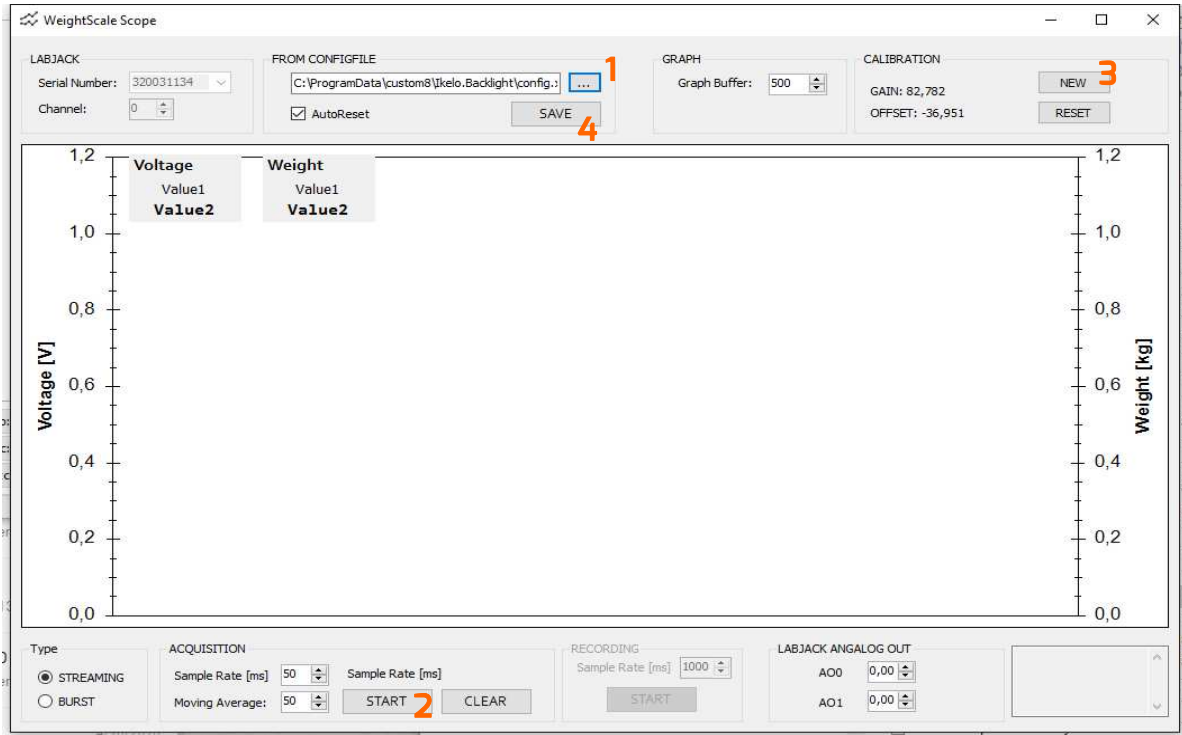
WeightScale Scope

LABJACK
Serial Number: 320031134
Channel: 0

FROM CONFIGFILE
C:\ProgramData\custom8\Ikelo.Backlight\config.:
...
1
AutoReset
SAVE
4

GRAPH
Graph Buffer: 500

CALIBRATION
GAIN: 82,782
OFFSET: -36,951
NEW
3
RESET

Voltage
Value1
Value2

Weight
Value1
Value2

1,2
1,0
0,8
0,6
0,4
0,2
0,0

Voltage [V]

Weight [kg]

1,2
1,0
0,8
0,6
0,4
0,2
0,0

Type
STREAMING
BURST

ACQUISITION
Sample Rate [ms] 50
Sample Rate [ms]
Moving Average: 50
START
2
CLEAR

RECORDING
Sample Rate [ms] 1000
START

LABJACK ANGALOG OUT
AO0 0,00
AO1 0,00